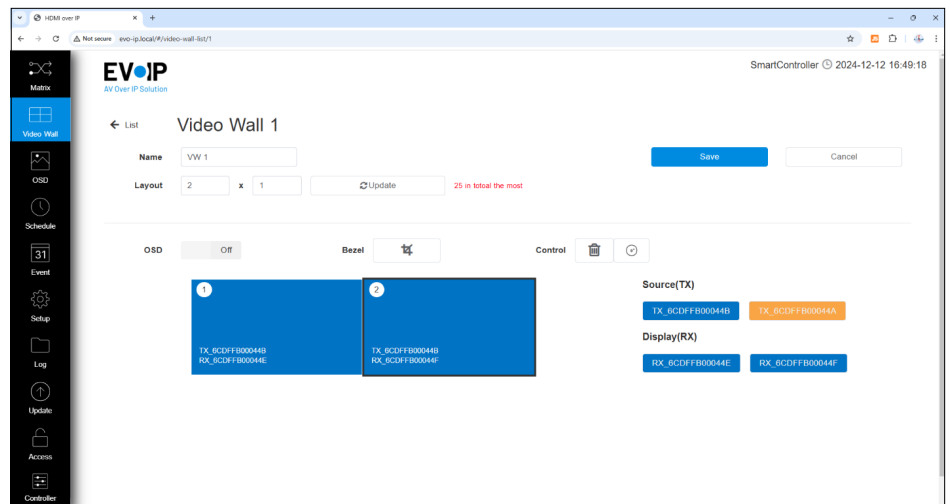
HDMI over IP

Not secure evo-ip.local/#/video-wall-list/1

Matrix

Video Wall

OSD

Schedule

31

Event

Setup

Log

Update

Access

Controller

EVOIP
AV Over IP Solution

SmartController 2024-12-12 16:49:18

← List Video Wall 1

Name VW 1

Save Cancel

Layout 2 x 1 Update 25 in totoal the most

OSD Off

Bezel

Control

1
TX_6CDFFB00044B
RX_6CDFFB00044E

2
TX_6CDFFB00044B
RX_6CDFFB00044F

Source(TX)

TX_6CDFFB00044B TX_6CDFFB00044A

Display(RX)

RX_6CDFFB00044E RX_6CDFFB00044F